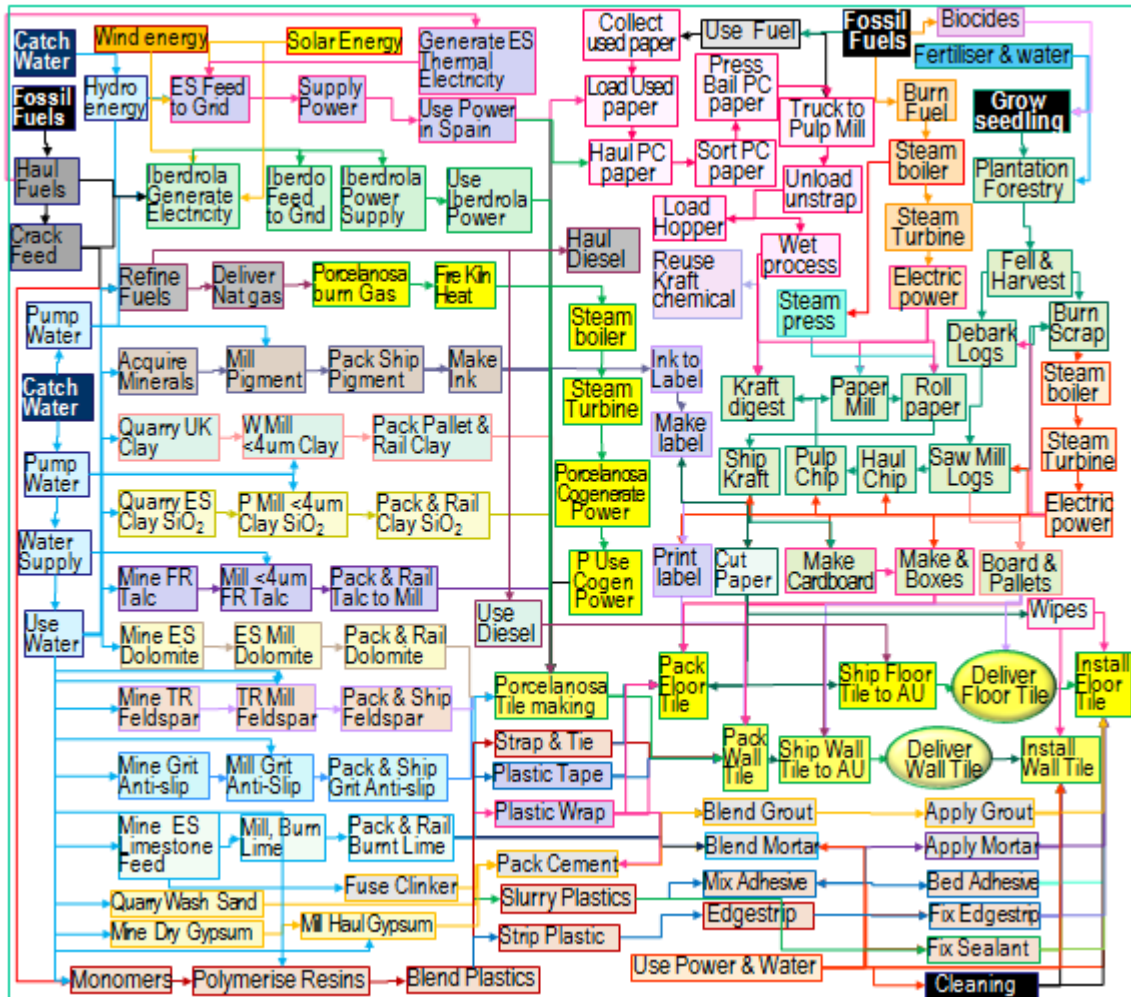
Catch Water

Fossil Fuels

Haul Fuels

Crack Feed

Wind energy

Hydro energy

ES Feed to Grid

Supply Power

Solar Energy

Generate ES Thermal Electricity

Use Power in Spain

Iberdrola Generate Electricity

Iberdo Feed to Grid

Iberdrola Power Supply

Use Iberdrola Power

Collect used paper

Use Fuel

Fossil Fuels

Biocides

Fertiliser & water

Load Used paper

Press Bail PC paper

Truck to Pulp Mill

Burn Fuel

Grow seedling

Haul PC paper

Sort PC paper

Unload unstrap

Steam boiler

Plantation Forestry

Load Hopper

Steam Turbine

Wet process

Haul Diesel

Reuse Kraft chemical

Electric power

Fell & Harvest

Steam press

Burn Scrap

Debark Logs

Refine Fuels

Deliver Nat gas

Porcelanosa burn Gas

Fire Kiln Heat

Steam boiler

Pump Water

Acquire Minerals

Mill Pigment

Pack Ship Pigment

Make Ink

Ink to Label

Kraft digest

Paper Mill

Roll paper

Steam boiler

Catch Water

Steam Turbine

Steam Turbine

Quarry UK Clay

W Mill <4um Clay

Pack Pallet & Rail Clay

Make label

Ship Kraft

Pulp Chip

Haul Chip

Saw Mill Logs

Pump Water

Porcelanosa Cogenerate Power

Electric power

Quarry ES Clay $SiO_2$

P Mill <4um Clay $SiO_2$

Pack & Rail Clay $SiO_2$

Water Supply

Print label

Cut Paper

Make Cardboard

Make & Boxes

Board & Pallets

Mine FR Talc

Mill <4um FR Talc

Pack & Rail Talc to Mill

P Use Cogen Power

Use Water

Use Diesel

Wipes

Mine ES Dolomite

ES Mill Dolomite

Pack & Rail Dolomite

Pack Floor Tile

Ship Floor Tile to AU

Deliver Floor Tile

Install Floor Tile

Mine TR Feldspar

TR Mill Feldspar

Pack & Ship Feldspar

Porcelanosa Tile making

Pack Wall Tile

Ship Wall Tile to AU

Deliver Wall Tile

Install Wall Tile

Strap & Tie

Mine Grit Anti-slip

Mill Grit Anti-Slip

Pack & Ship Grit Anti-slip

Plastic Tape

Plastic Wrap

Blend Grout

Apply Grout

Mine ES Limestone Feed

Mill, Burn Lime

Pack & Rail Burnt Lime

Blend Mortar

Apply Mortar

Pack Cement

Fuse Clinker

Mix Adhesive

Bed Adhesive

Quarry Wash Sand

Slurry Plastics

Edgestrip

Fix Edgestrip

Mine Dry Gypsum

Mill Haul Gypsum

Strip Plastic

Fix Sealant

Use Power & Water

Monomers

Polymerise Resins

Blend Plastics

Cleaning